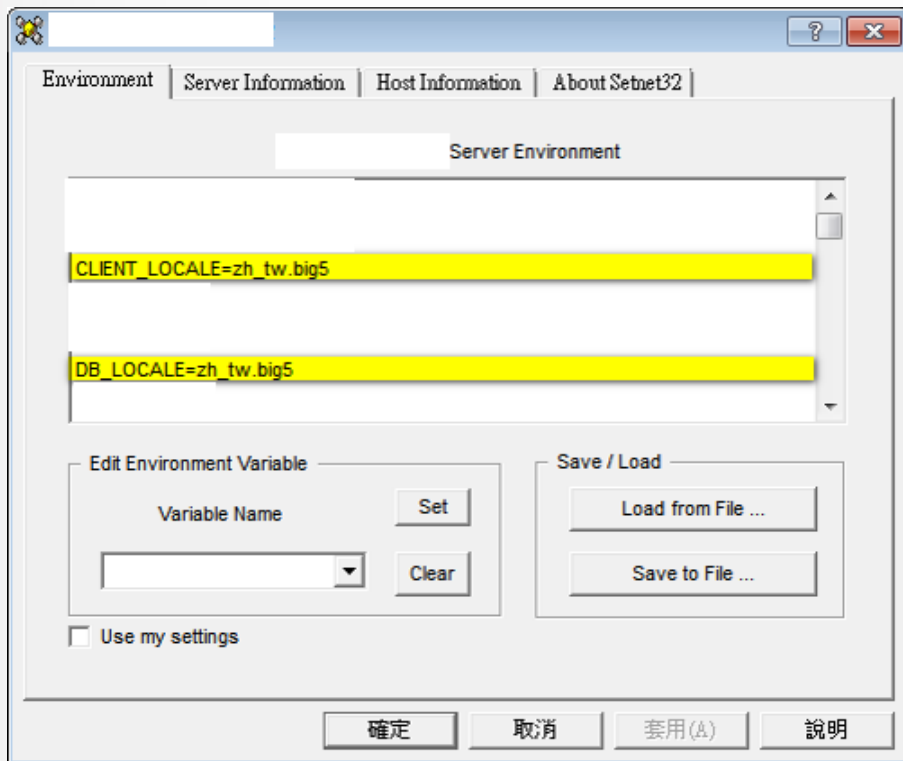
?

Environment | Server Information | Host Information | About Setnet32

Server Environment

CLIENT_LOCALE=zh_tw.big5

DB_LOCALE=zh_tw.big5

Edit Environment Variable

Variable Name

Set

Clear

Save / Load

Load from File ...

Save to File ...

Use my settings

確定 取消 套用(A) 說明